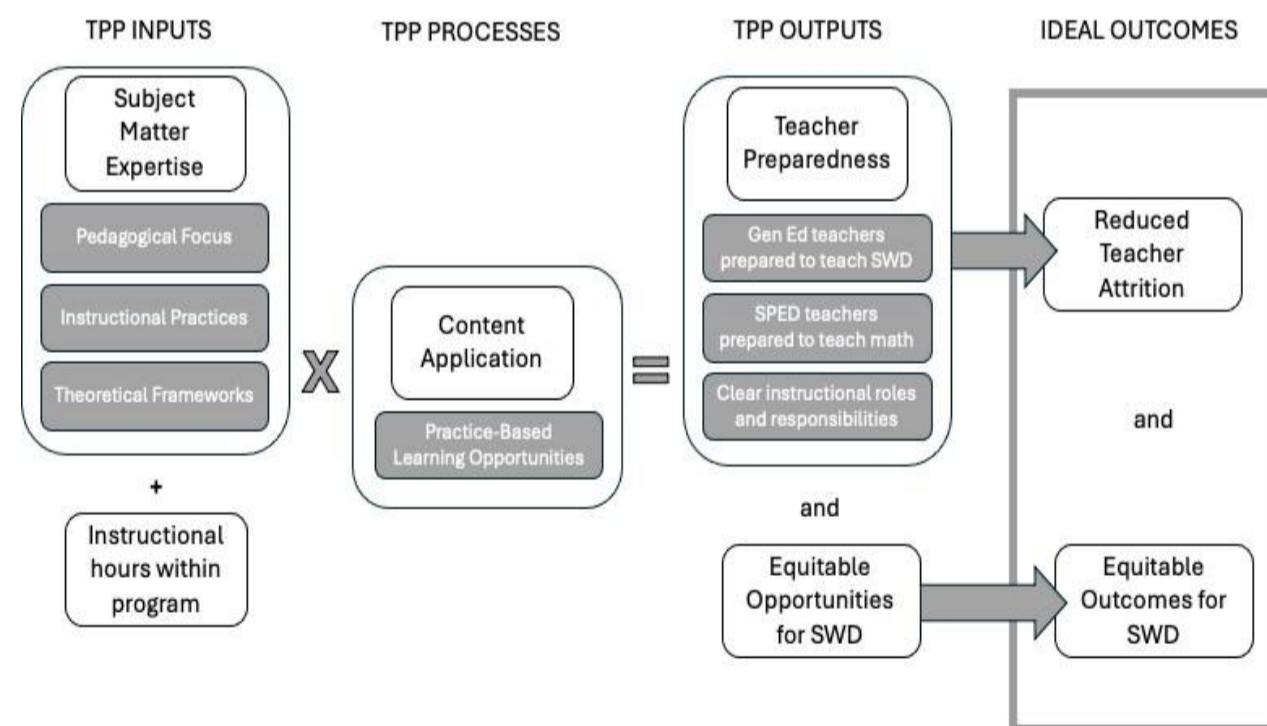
TPP INPUTS

TPP PROCESSES

TPP OUTPUTS

IDEAL OUTCOMES

Subject Matter Expertise

Pedagogical Focus

Instructional Practices

Theoretical Frameworks

+

Instructional hours within program

X

Content Application

Practice-Based Learning Opportunities

=

Teacher Preparedness

Gen Ed teachers prepared to teach SWD

SPED teachers prepared to teach math

Clear instructional roles and responsibilities

and

Equitable Opportunities for SWD

Reduced Teacher Attrition

and

Equitable Outcomes for SWD